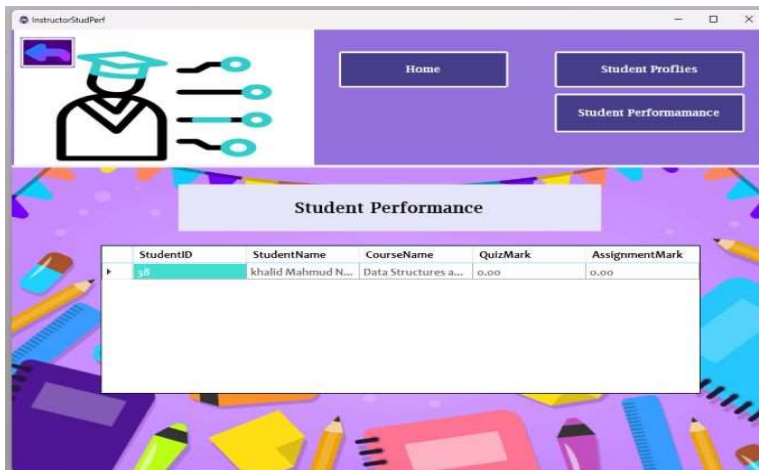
InstructorStudPerf

Home

Student Proflies

Student Performamance

Student Performance

| | StudentID | StudentName | CourseName | QuizMark | AssignmentMark |
|---|---|---|---|---|---|
| ▸ | 38 | khalid Mahmud N... | Data Structures a... | 0.00 | 0.00 |